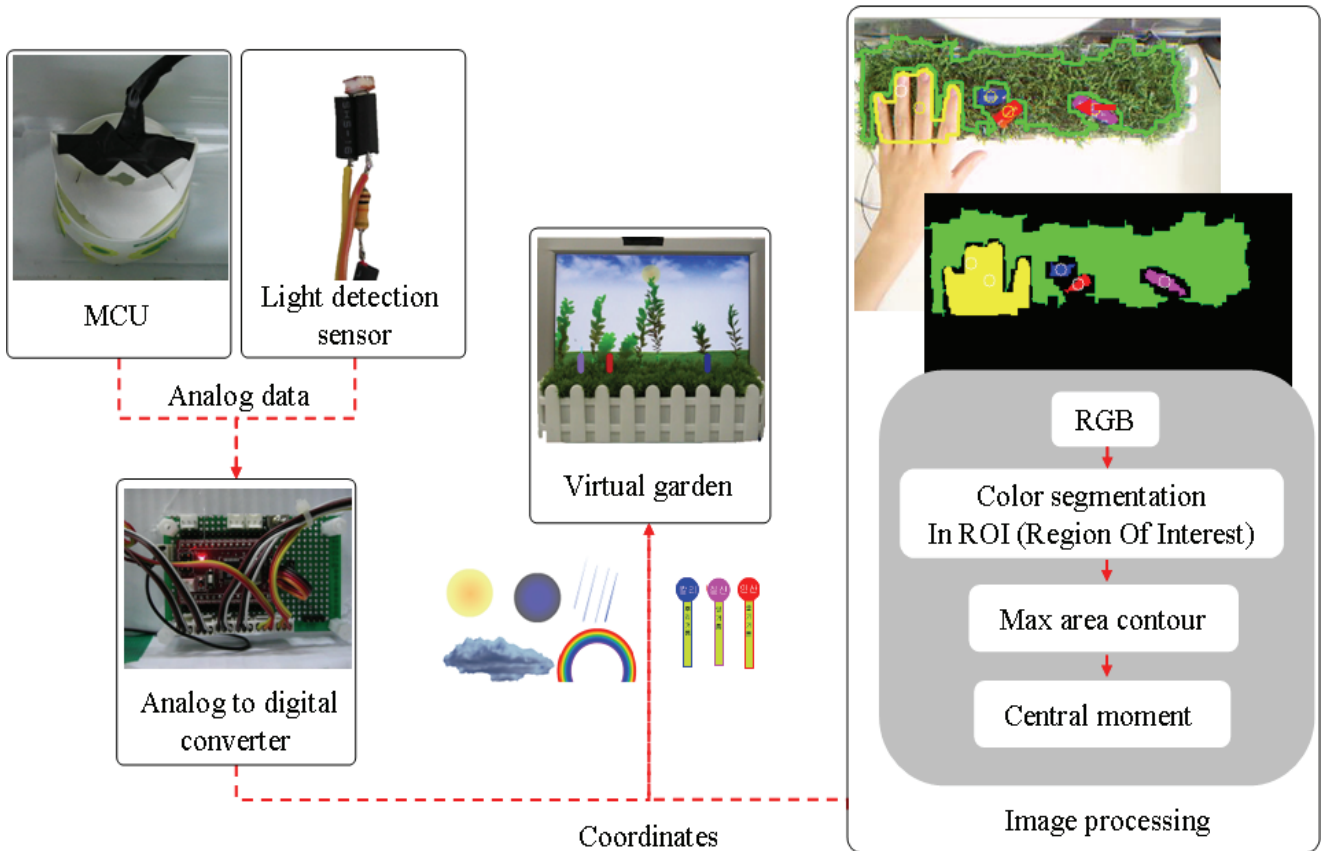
MCU

Light detection sensor

Analog data

Analog to digital converter

Virtual garden

RGB

Color segmentation In ROI (Region Of Interest)

Max area contour

Central moment

Image processing

Coordinates